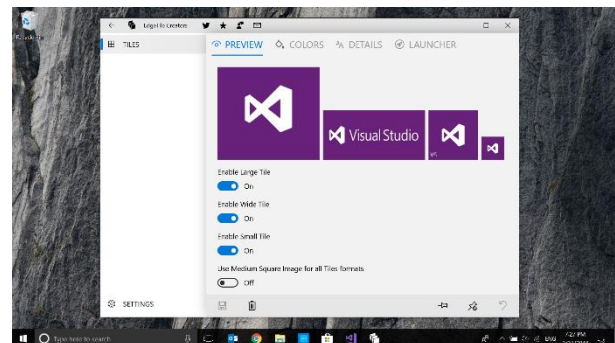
Recycle Bin

Logo In Location

TILES

PREVIEW COLORS DETAILS LAUNCHER

Visual Studio

VS

Enable Large Tile

On

Enable Wide Tile

On

Enable Small Tile

On

Use Medium Square Image for all Tiles formats

Off

SETTINGS

Type here to search

ENG

7:27 PM

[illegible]